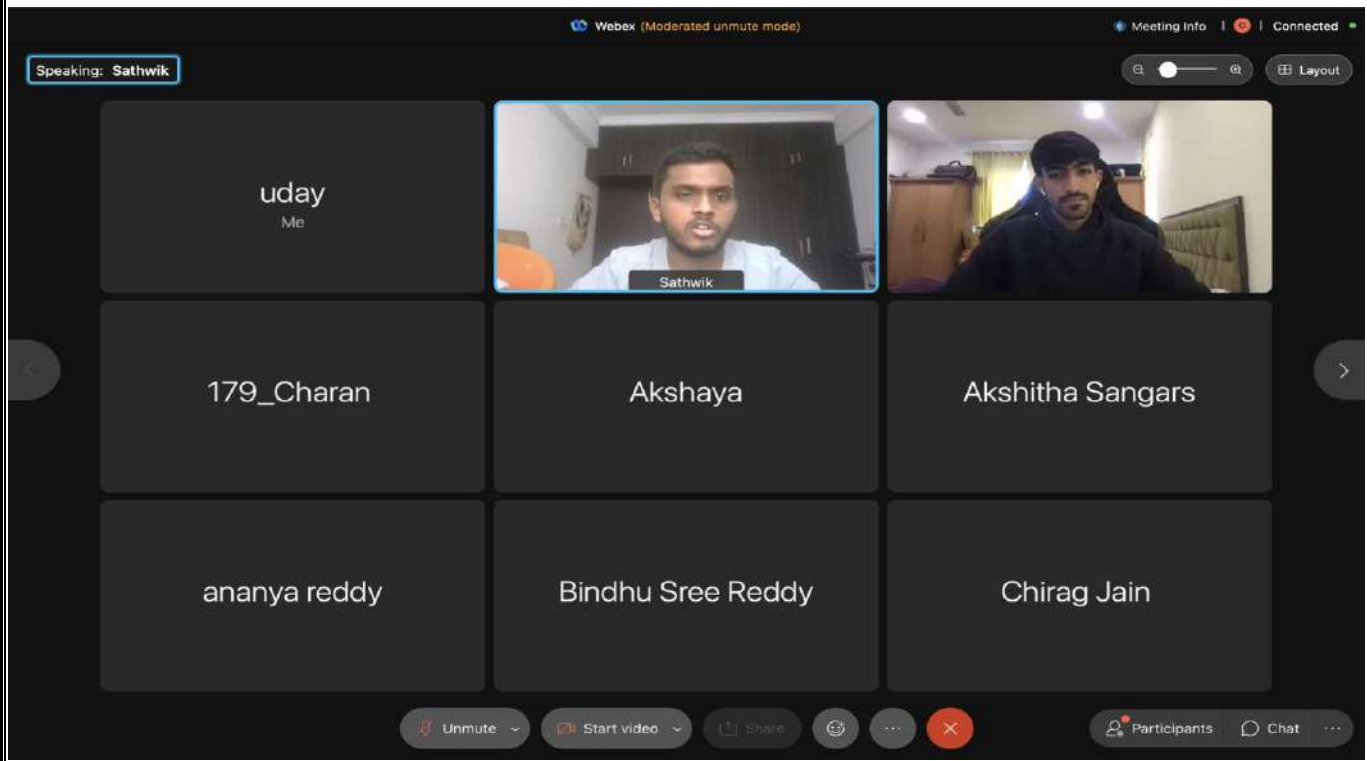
Webex (Moderated unmute mode)

Meeting Info | Connected

Speaking: Sathwik

Layout

uday
Me

Sathwik

179_Charan

Akshaya

Akshitha Sangars

ananya reddy

Bindhu Sree Reddy

Chirag Jain

Unmute

Start video

Share

Participants

Chat